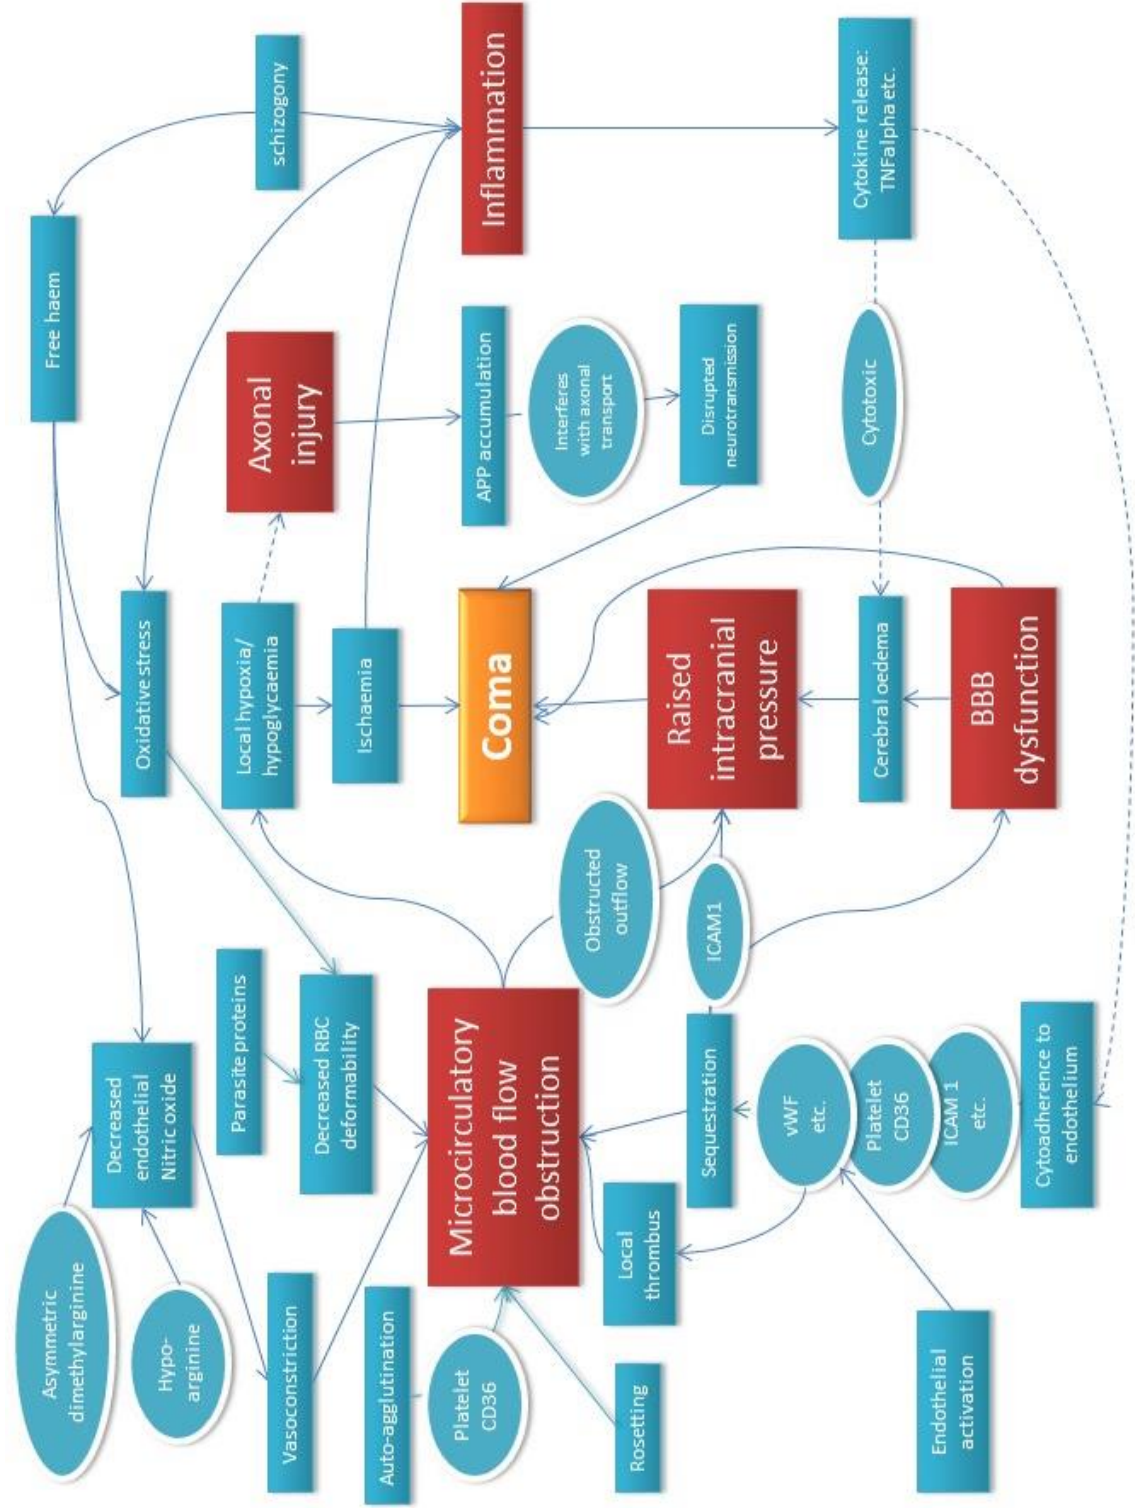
schizogony

Inflammation

Cytokine release: TNFalpha etc.

Free haem

Axonal injury

APP accumulation

Interferes with axonal transport

Disrupted neurotransmission

Cytotoxic

Oxidative stress

Local hypoxia/ hypoglycaemia

Ischaemia

Coma

Raised intracranial pressure

Cerebral oedema

BBB dysfunction

Obstructed outflow

ICAM1

Parasite proteins

Decreased RBC deformability

Decreased endothelial Nitric oxide

Microcirculatory blood flow obstruction

Sequestration

Cytoadherence to endothelium

vWF etc.

Platelet CD36

ICAM 1 etc.

Asymmetric dimethylarginine

Hypo-arginine

Vasoconstriction

Auto-agglutination

Platelet CD36

Rosetting

Local thrombus

Endothelial activation